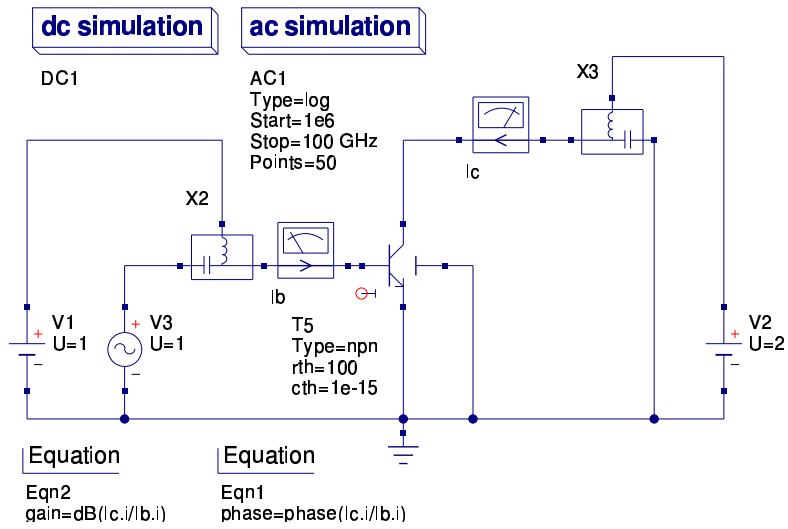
dc simulation

DC1

ac simulation

AC1
Type=log
Start=1e6
Stop=100 GHz
Points=50

X3

Ic

X2

Ib

V1
U=1

V3
U=1

T5
Type=npn
rth=100
cth=1e-15

V2
U=2

Equation
Eqn2
gain=dB(Ic.i/Ib.i)

Equation
Eqn1
phase=phase(Ic.i/Ib.i)